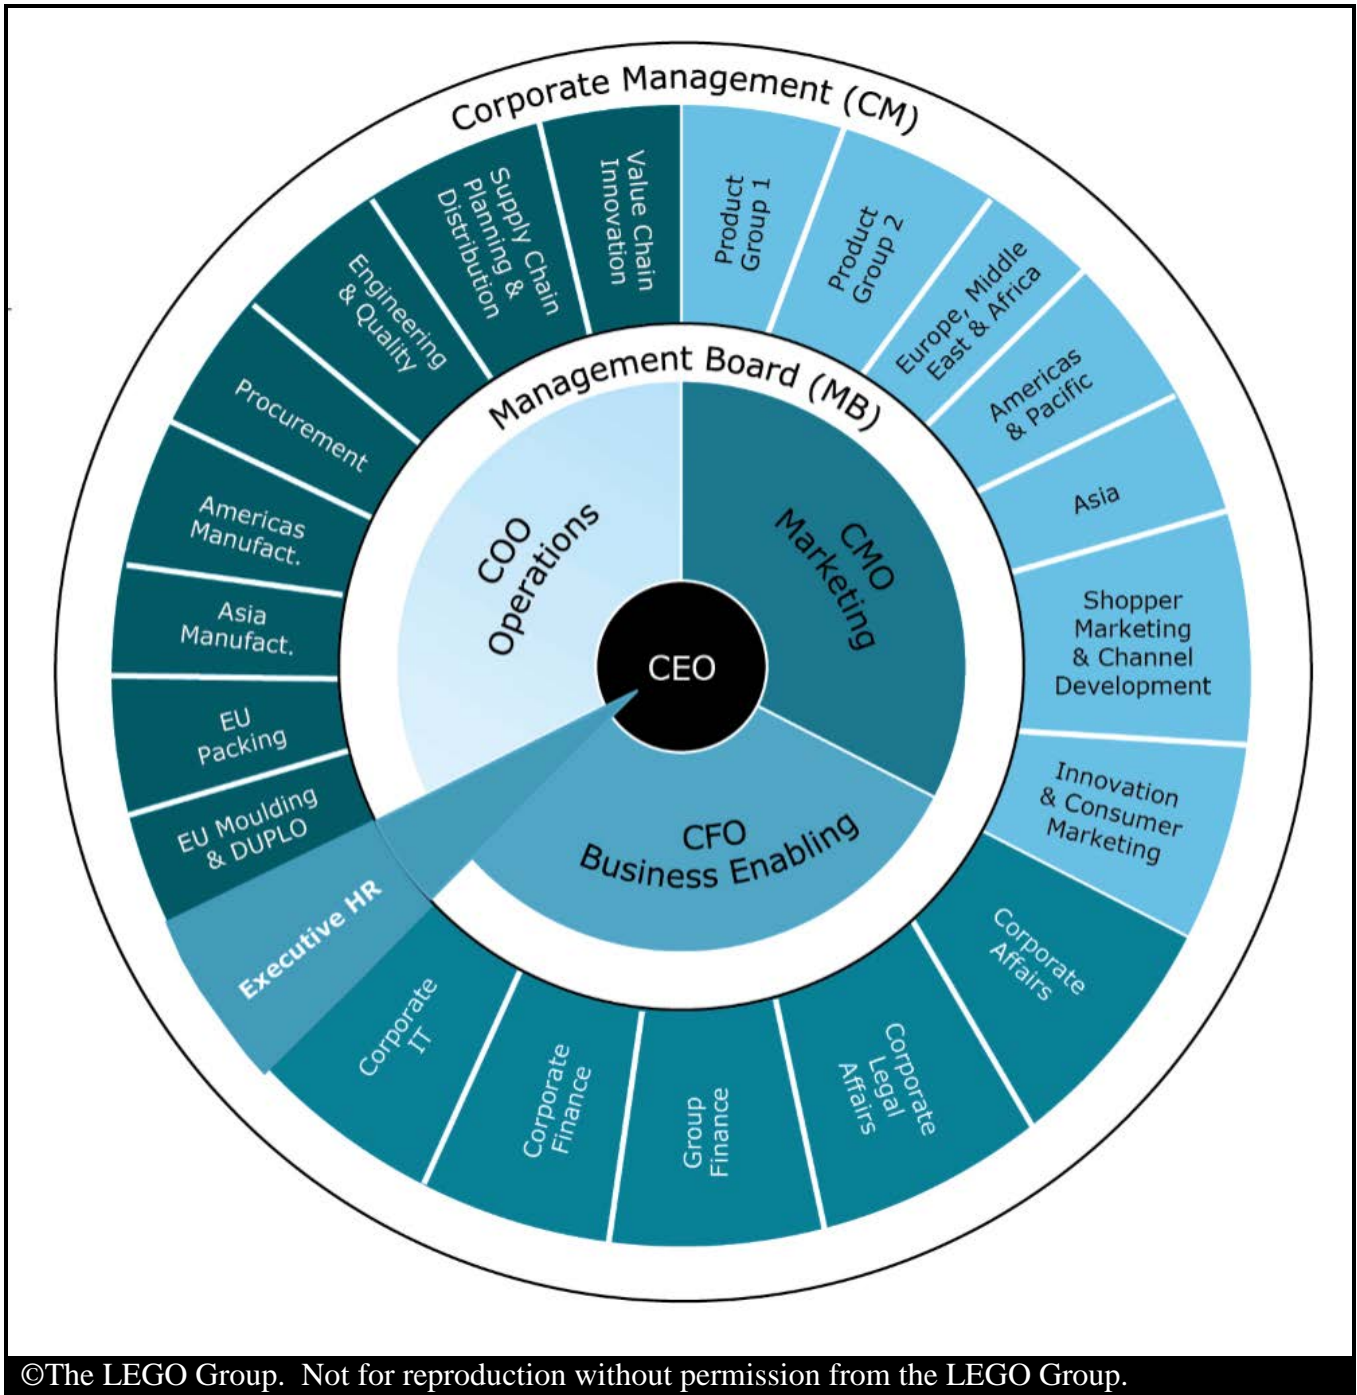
Corporate Management (CM)

Value Chain Innovation

Supply Chain Planning & Distribution

Engineering & Quality

Procurement

Americas Manufact.

Asia Manufact.

EU Packing

EU Moulding & DUPLO

Executive HR

Corporate IT

Corporate Finance

Group Finance

Corporate Legal Affairs

Corporate Affairs

Innovation & Consumer Marketing

Shopper Marketing & Channel Development

Asia

Americas & Pacific

Europe, Middle East & Africa

Product Group 2

Product Group 1

Management Board (MB)

COO Operations

CMO Marketing

CFO Business Enabling

CEO

©The LEGO Group. Not for reproduction without permission from the LEGO Group.